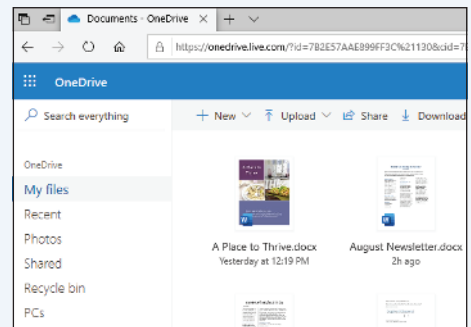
Documents - OneDrive

https://onedrive.live.com/?id=7B2E57AAE899FF3C%21130&cid=7

OneDrive

Search everything

+ New
Upload
Share
Download

OneDrive
My files
Recent
Photos
Shared
Recycle bin
PCs

A Place to Thrive.docx
Yesterday at 12:19 PM

August Newsletter.docx
2h ago